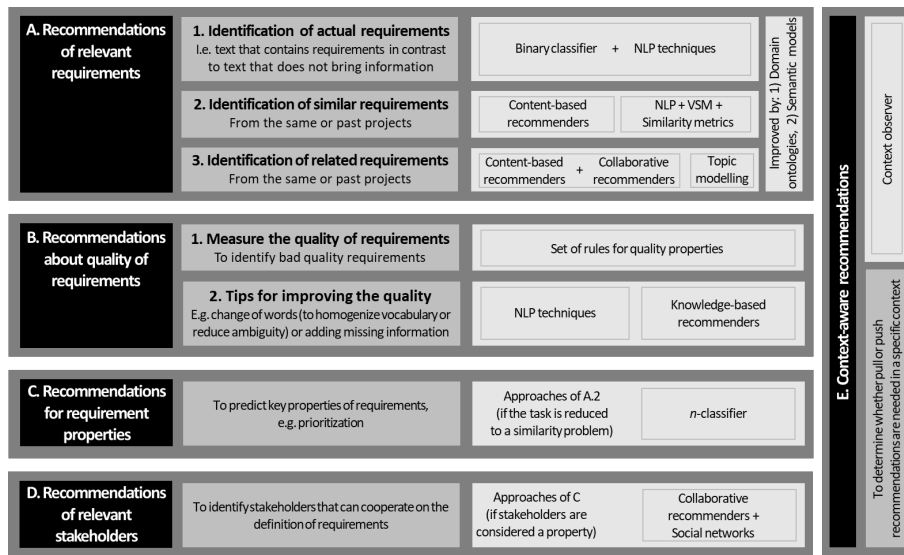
A. Recommendations of relevant requirements

1. Identification of actual requirements
I.e. text that contains requirements in contrast to text that does not bring information

Binary classifier + NLP techniques

2. Identification of similar requirements
From the same or past projects

Content-based recommenders

NLP + VSM + Similarity metrics

3. Identification of related requirements
From the same or past projects

Content-based recommenders + Collaborative recommenders

Topic modelling

Improved by: 1) Domain ontologies, 2) Semantic models

B. Recommendations about quality of requirements

1. Measure the quality of requirements
To identify bad quality requirements

Set of rules for quality properties

2. Tips for improving the quality
E.g. change of words (to homogenize vocabulary or reduce ambiguity) or adding missing information

NLP techniques

Knowledge-based recommenders

C. Recommendations for requirement properties

To predict key properties of requirements, e.g. prioritization

Approaches of A.2 (if the task is reduced to a similarity problem)

n-classifier

D. Recommendations of relevant stakeholders

To identify stakeholders that can cooperate on the definition of requirements

Approaches of C (if stakeholders are considered a property)

Collaborative recommenders + Social networks

E. Context-aware recommendations

Context observer

To determine whether pull or push recommendations are needed in a specific context